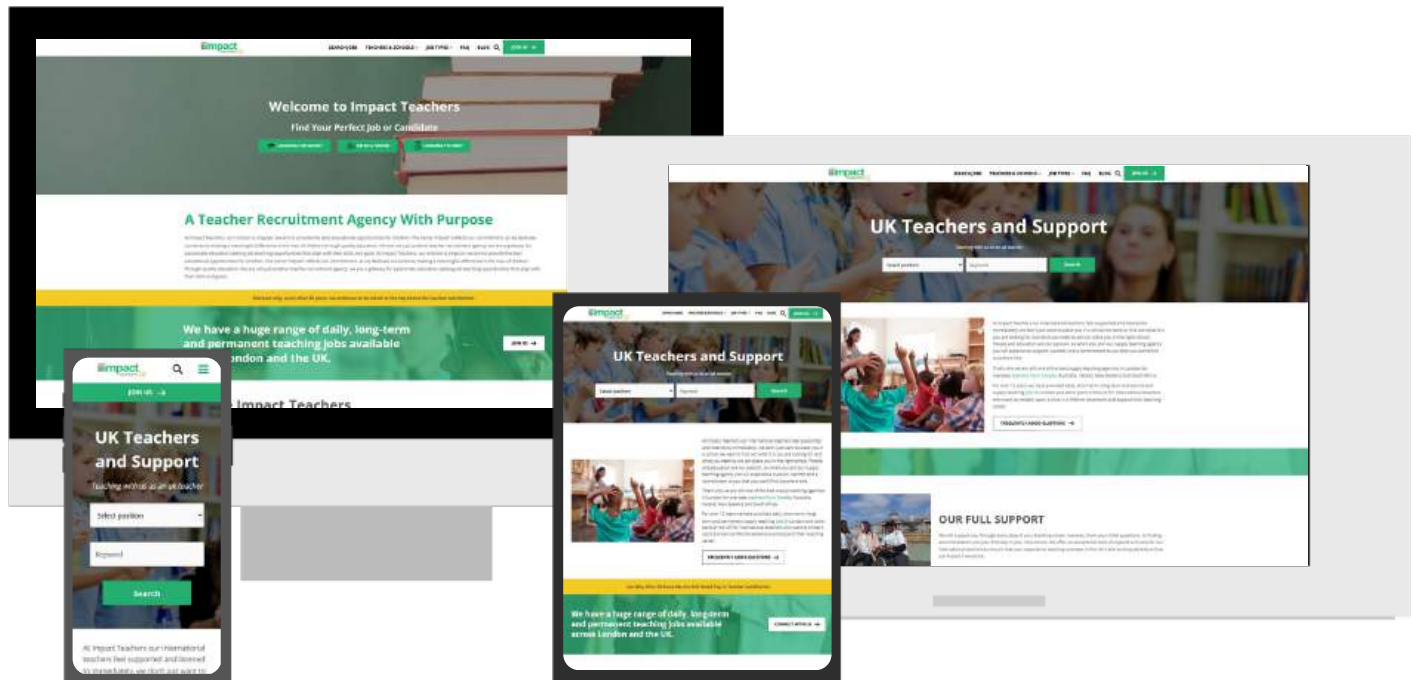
impact

SEARCH JOBS TEACHERS & SCHOOLS JOB TYPES FAQ BLOG JOIN US

Welcome to Impact Teachers

Find Your Perfect Job or Candidate

A Teacher Recruitment Agency With Purpose

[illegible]

We have a huge range of daily, long-term and permanent teaching jobs available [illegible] London and the UK.

JOIN US

impact

JOIN US

UK Teachers and Support

Teaching without as an ex-teacher

Select position

Keyword

Search

At Impact Teachers our international teachers feel supported and listened to immediately, we don't just want to

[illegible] Impact Teachers

impact

SEARCH JOBS TEACHERS & SCHOOLS JOB TYPES FAQ BLOG JOIN US

UK Teachers and Support

Select position

Keyword

Search

FREQUENTLY ASKED QUESTIONS

We have a huge range of daily, long-term and permanent teaching jobs available across London and the UK.

CONNECT WITH US

impact

SEARCH JOBS TEACHERS & SCHOOLS JOB TYPES FAQ BLOG JOIN US

UK Teachers and Support

Select position

Keyword

Search

FREQUENTLY ASKED QUESTIONS

OUR FULL SUPPORT